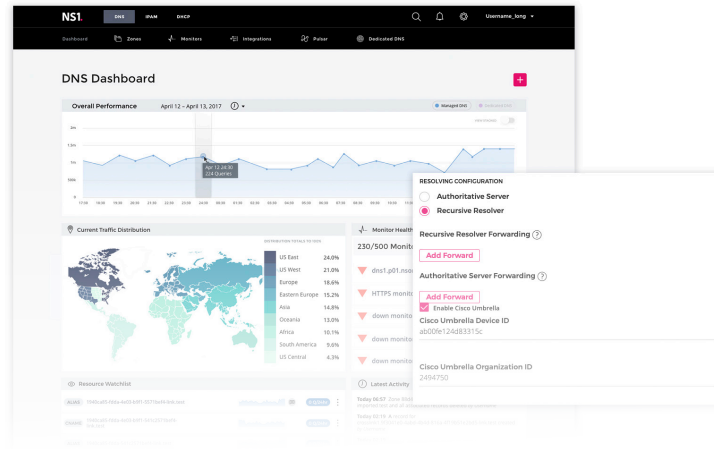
NS1. DNS IPAM DHCP Username_long

Dashboard Zones Monitors Integrations Pulsar Dedicated DNS

DNS Dashboard

+

Overall Performance April 12 – April 13, 2017

Managed DNS Dedicated DNS

2m
1.5m
1m
500k
0

Apr 12 24:30
2.4 Queries

Current Traffic Distribution

| US East | 24.0% |
|---|---|
| US West | 21.0% |
| Europe | 18.6% |
| Eastern Europe | 15.2% |
| Asia | 14.8% |
| Oceania | 13.0% |
| Africa | 10.1% |
| South America | 9.6% |
| US Central | 4.3% |

Monitor Health

230/500 Monito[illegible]

dns1.p01.nso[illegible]

HTTPS monit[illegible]

down monito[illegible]

down monito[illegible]

down monito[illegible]

down monito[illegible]

Resource Watchlist

Latest Activity

RESOLVING CONFIGURATION

Authoritative Server

Recursive Resolver

Recursive Resolver Forwarding ?

Add Forward

Authoritative Server Forwarding ?

Add Forward

Enable Cisco Umbrella

Cisco Umbrella Device ID

ab00fe124d8315c

Cisco Umbrella Organization ID

2494750